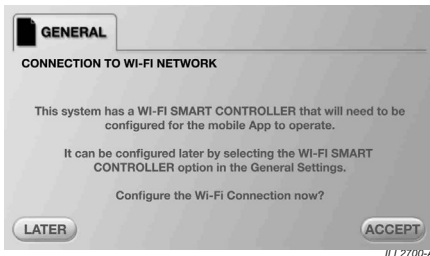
GENERAL

CONNECTION TO WI-FI NETWORK

This system has a WI-FI SMART CONTROLLER that will need to be configured for the mobile App to operate.

It can be configured later by selecting the WI-FI SMART CONTROLLER option in the General Settings.

Configure the Wi-Fi Connection now?

LATER

ACCEPT

IT12700-A